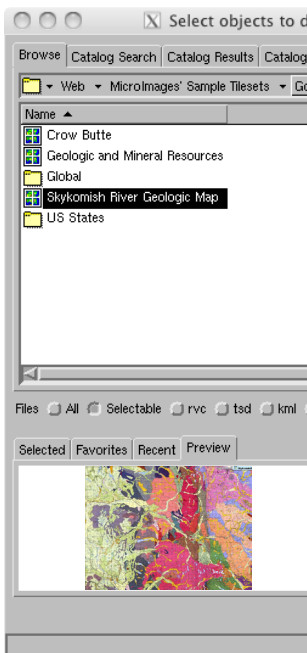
Select objects to d

Browse | Catalog Search | Catalog Results | Catalog

Web ▾ MicroImages' Sample Tilesets ▾ Go

Name ▲

Crow Butte

Geologic and Mineral Resources

Global

Skykomish River Geologic Map

US States

Files All Selectable rvc tsd kml

Selected | Favorites | Recent | Preview